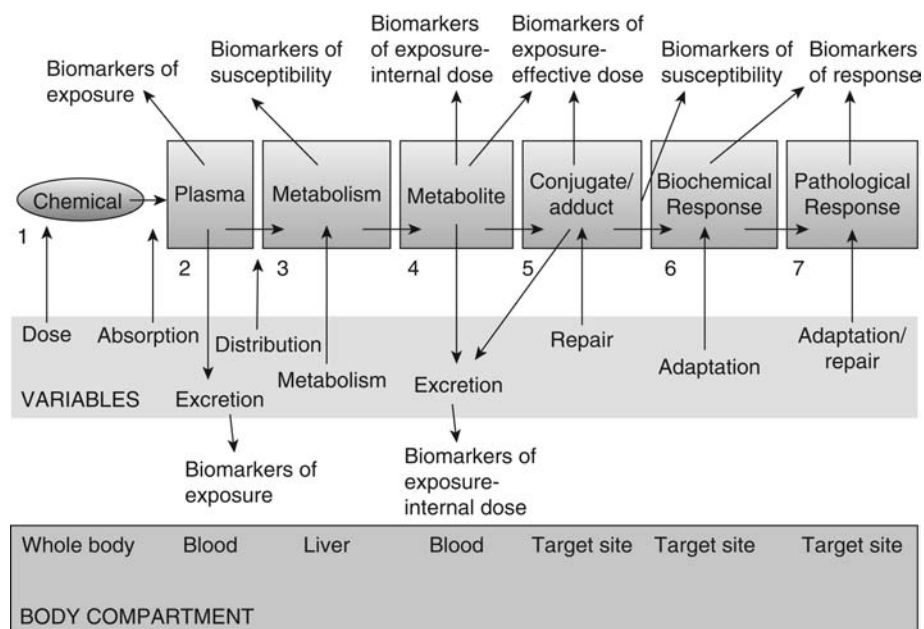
Biomarkers of exposure

Biomarkers of susceptibility

Biomarkers of exposure-internal dose

Biomarkers of exposure-effective dose

Biomarkers of susceptibility

Biomarkers of response

Chemical

1

Plasma

2

Metabolism

3

Metabolite

4

Conjugate/adduct

5

Biochemical Response

6

Pathological Response

7

Dose

Absorption

Distribution

Metabolism

Excretion

Repair

Adaptation

Adaptation/repair

VARIABLES

Excretion

Biomarkers of exposure

Biomarkers of exposure-internal dose

| Whole body | Blood | Liver | Blood | Target site | Target site | Target site |
|---|---|---|---|---|---|---|

BODY COMPARTMENT